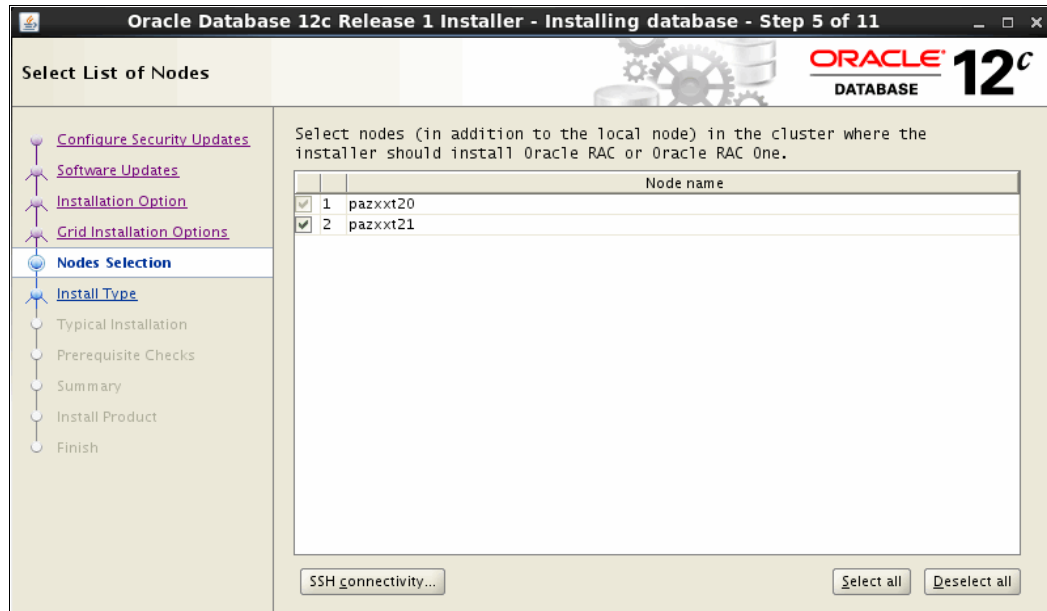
Oracle Database 12c Release 1 Installer - Installing database - Step 5 of 11

Select List of Nodes

ORACLE DATABASE 12c

Configure Security Updates
Software Updates
Installation Option
Grid Installation Options
Nodes Selection
Install Type
Typical Installation
Prerequisite Checks
Summary
Install Product
Finish

Select nodes (in addition to the local node) in the cluster where the installer should install Oracle RAC or Oracle RAC One.

| | | Node name |
|---|---|---|
| ✓ | 1 | pazxxt20 |
| ✓ | 2 | pazxxt21 |

SSH connectivity...

Select all

Deselect all